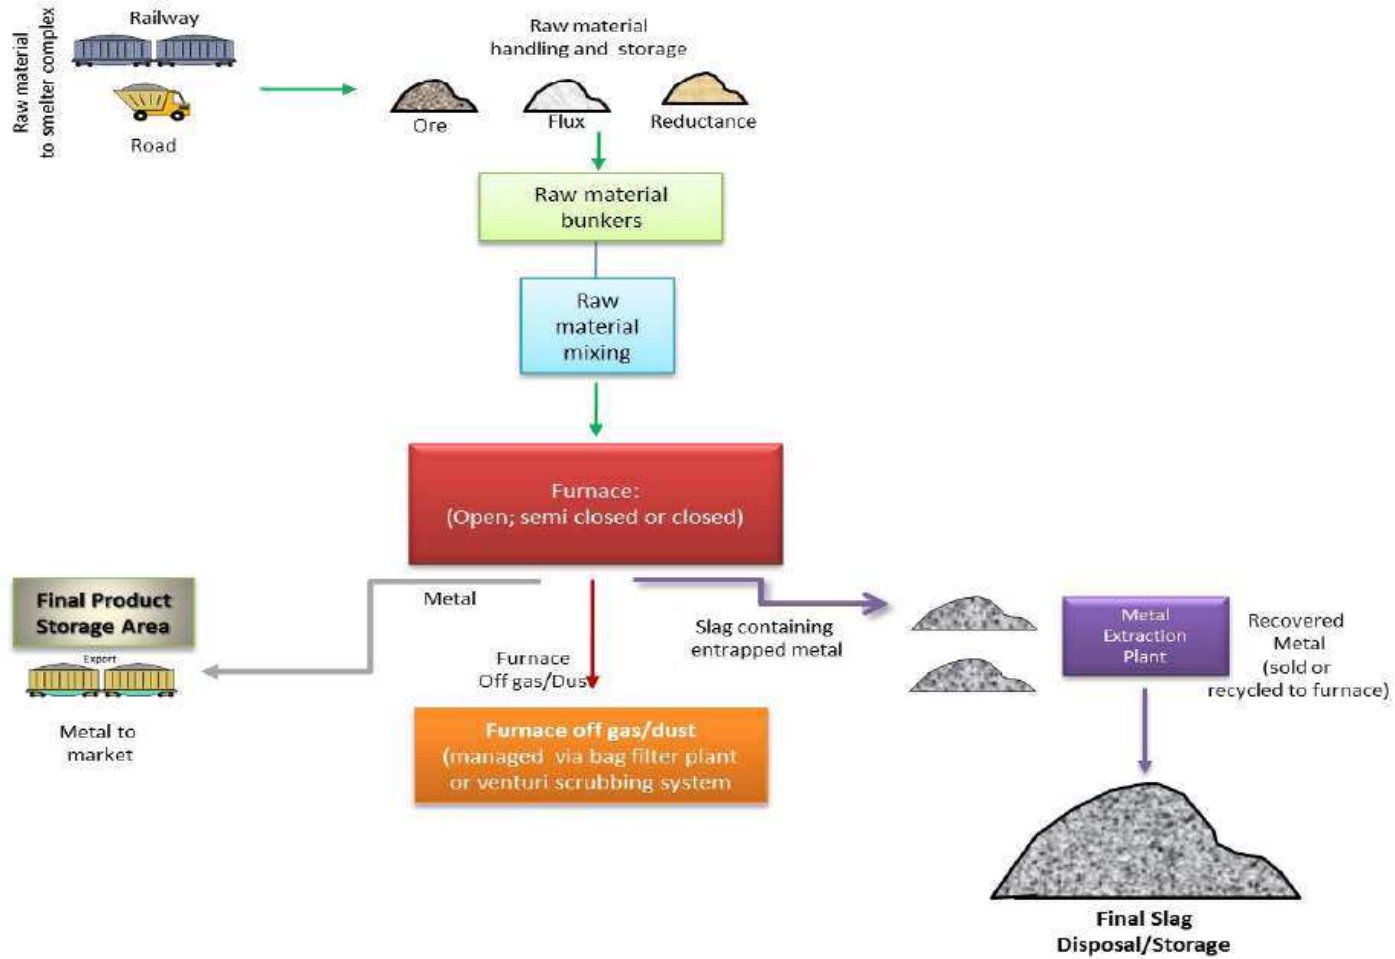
Raw material to smelter complex

Railway

Road

Raw material handling and storage

Ore

Flux

Reductance

Raw material bunkers

Raw material mixing

Furnace:
(Open; semi closed or closed)

Final Product Storage Area

Export

Metal to market

Metal

Furnace Off gas/Dust

Furnace off gas/dust
(managed via bag filter plant or venturi scrubbing system

Slag containing entrapped metal

Metal Extraction Plant

Recovered Metal
(sold or recycled to furnace)

Final Slag Disposal/Storage